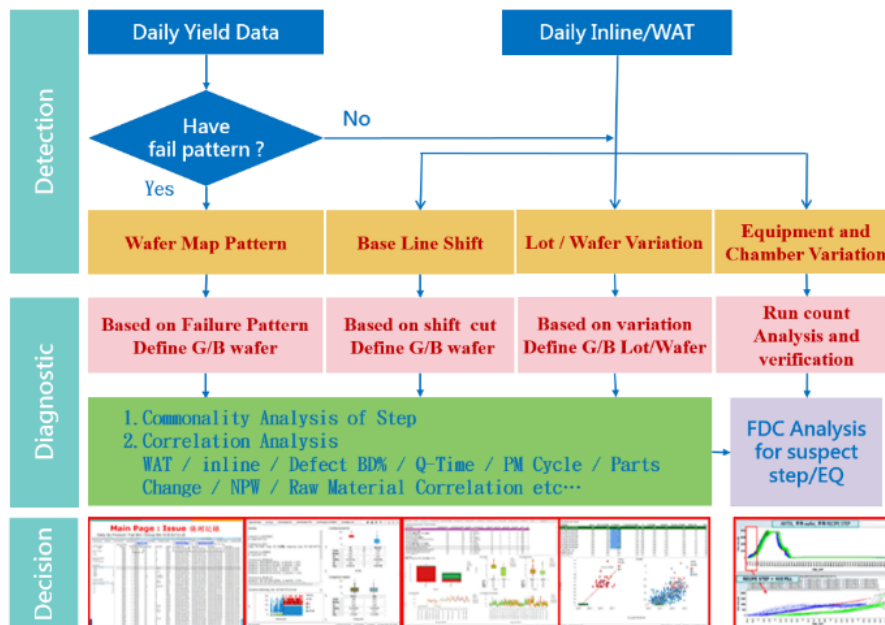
Detection

Daily Yield Data

Daily Inline/WAT

Have fail pattern ?

No

Yes

Wafer Map Pattern

Base Line Shift

Lot / Wafer Variation

Equipment and Chamber Variation

Diagnostic

Based on Failure Pattern Define G/B wafer

Based on shift cut Define G/B wafer

Based on variation Define G/B Lot/Wafer

Run count Analysis and verification

1. Commonality Analysis of Step
2. Correlation Analysis
WAT / inline / Defect BD% / Q-Time / PM Cycle / Parts Change / NPW / Raw Material Correlation etc…

FDC Analysis for suspect step/EQ

Decision

Main Page : Issue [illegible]

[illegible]